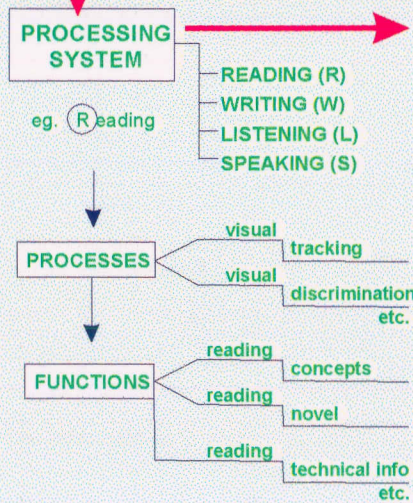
PROCESSING SYSTEM

READING (R)
WRITING (W)
LISTENING (L)
SPEAKING (S)

eg. Reading

PROCESSES

visual tracking
visual discrimination
etc.

FUNCTIONS

reading concepts
reading novel
reading technical info
etc.